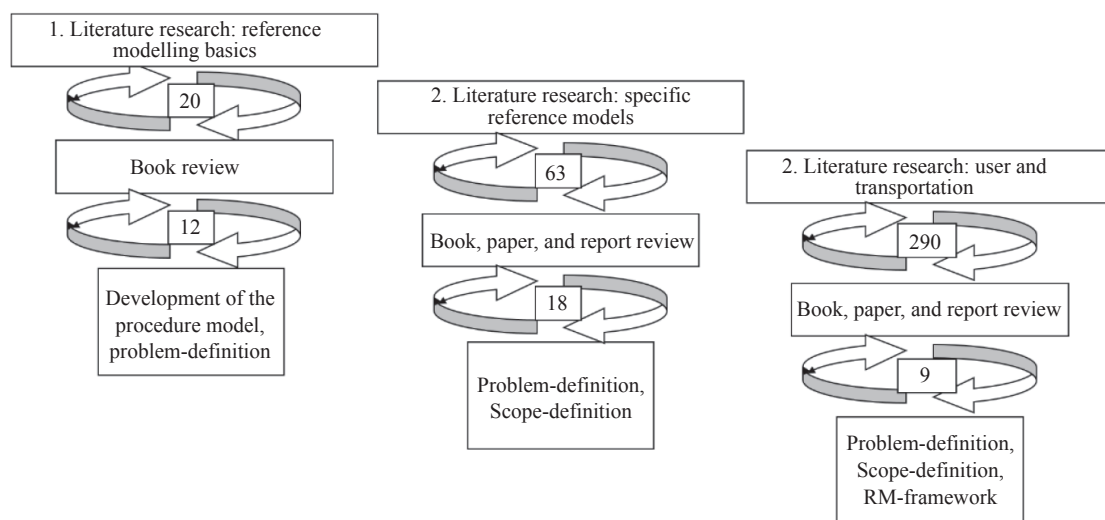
1. Literature research: reference modelling basics

20

Book review

12

Development of the procedure model, problem-definition

2. Literature research: specific reference models

63

Book, paper, and report review

18

Problem-definition, Scope-definition

2. Literature research: user and transportation

290

Book, paper, and report review

9

Problem-definition, Scope-definition, RM-framework